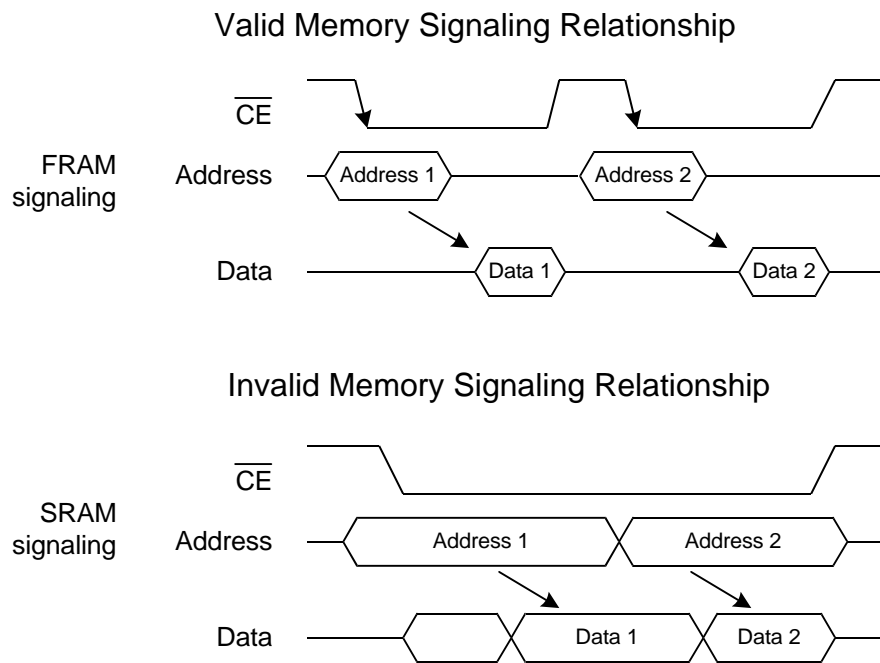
Valid Memory Signaling Relationship

$\overline{CE}$

FRAM signaling

Address

Address 1

Address 2

Data

Data 1

Data 2

Invalid Memory Signaling Relationship

$\overline{CE}$

SRAM signaling

Address

Address 1

Address 2

Data

Data 1

Data 2